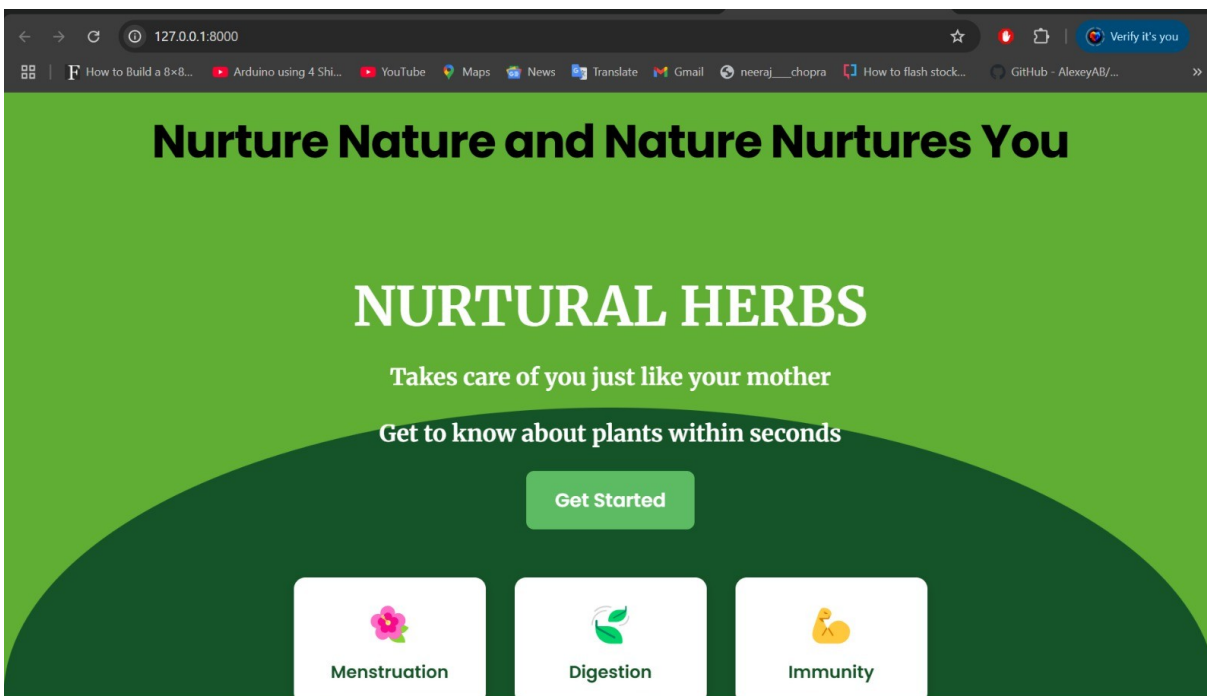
127.0.0.1:8000

Verify it's you

How to Build a 8×8... Arduino using 4 Shi... YouTube Maps News Translate Gmail neeraj___chopra How to flash stock... GitHub - AlexeyAB/...

Nurture Nature and Nature Nurtures You

NURTURAL HERBS

Takes care of you just like your mother

Get to know about plants within seconds

Get Started

Menstruation

Digestion

Immunity